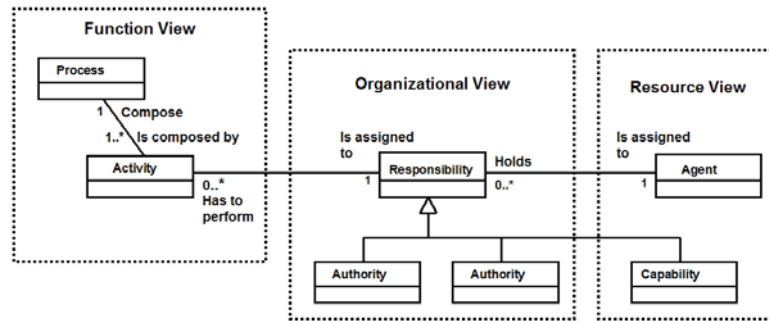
Function View

Process

1 Compose

1..* Is composed by

Activity

0..* Has to perform

Organizational View

Is assigned to

1

Responsibility

Holds

0..*

Authority

Authority

Resource View

Is assigned to

1

Agent

Capability